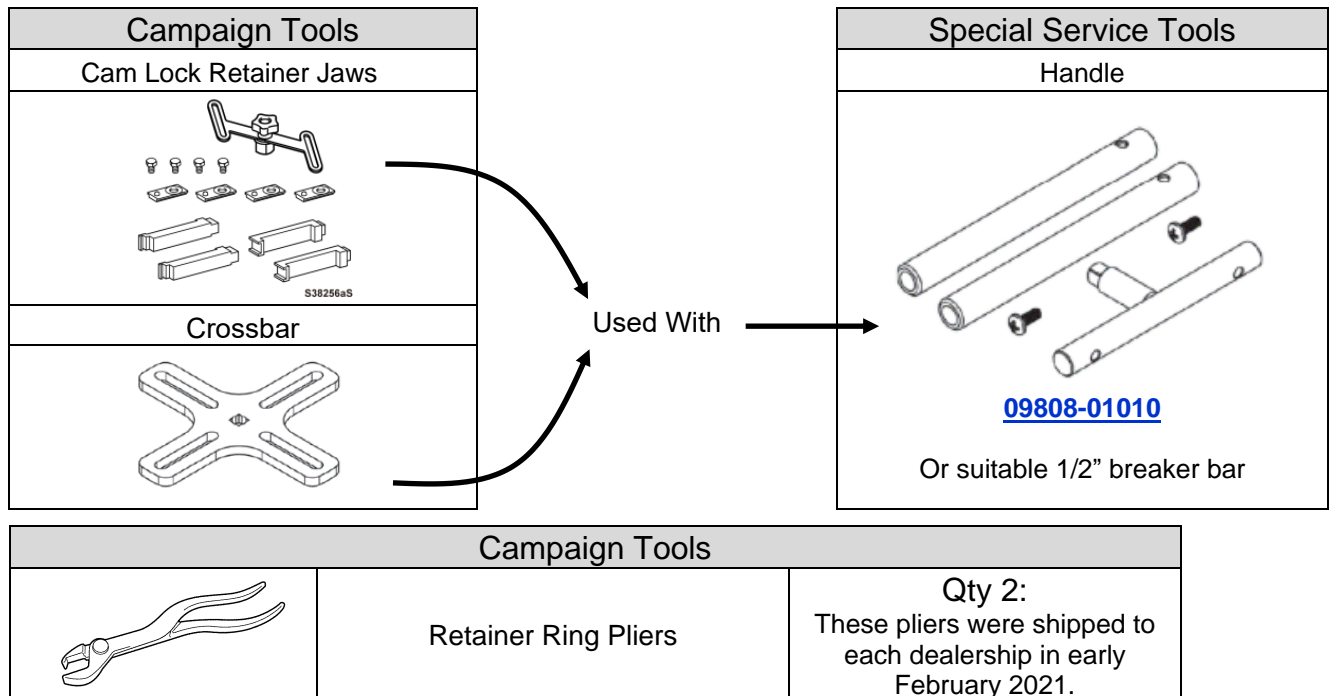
| Campaign Tools |
|---|
| Cam Lock Retainer Jaws |
| S38256aS |
| Crossbar |
| |

Used With

| Special Service Tools |
|---|
| Handle |
| 09808-01010<br>Or suitable 1/2" breaker bar |

| Campaign Tools | | |
|---|---|---|
| | Retainer Ring Pliers | Qty 2:<br>These pliers were shipped to each dealership in early February 2021. |